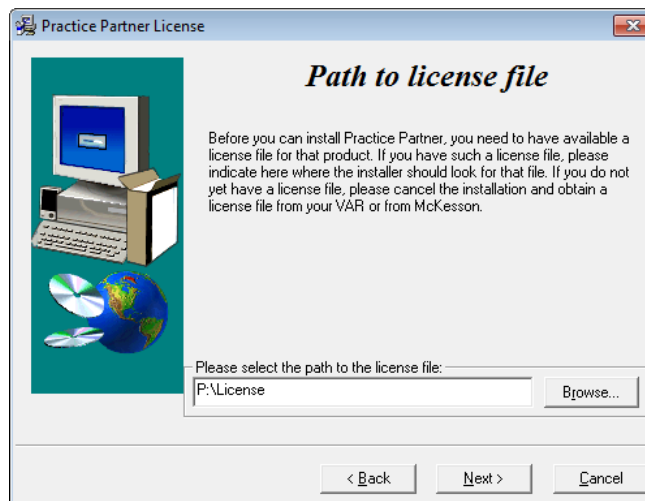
Practice Partner License

Path to license file

Before you can install Practice Partner, you need to have available a license file for that product. If you have such a license file, please indicate here where the installer should look for that file. If you do not yet have a license file, please cancel the installation and obtain a license file from your VAR or from McKesson.

Please select the path to the license file:

P:\License

Browse...

< Back

Next >

Cancel